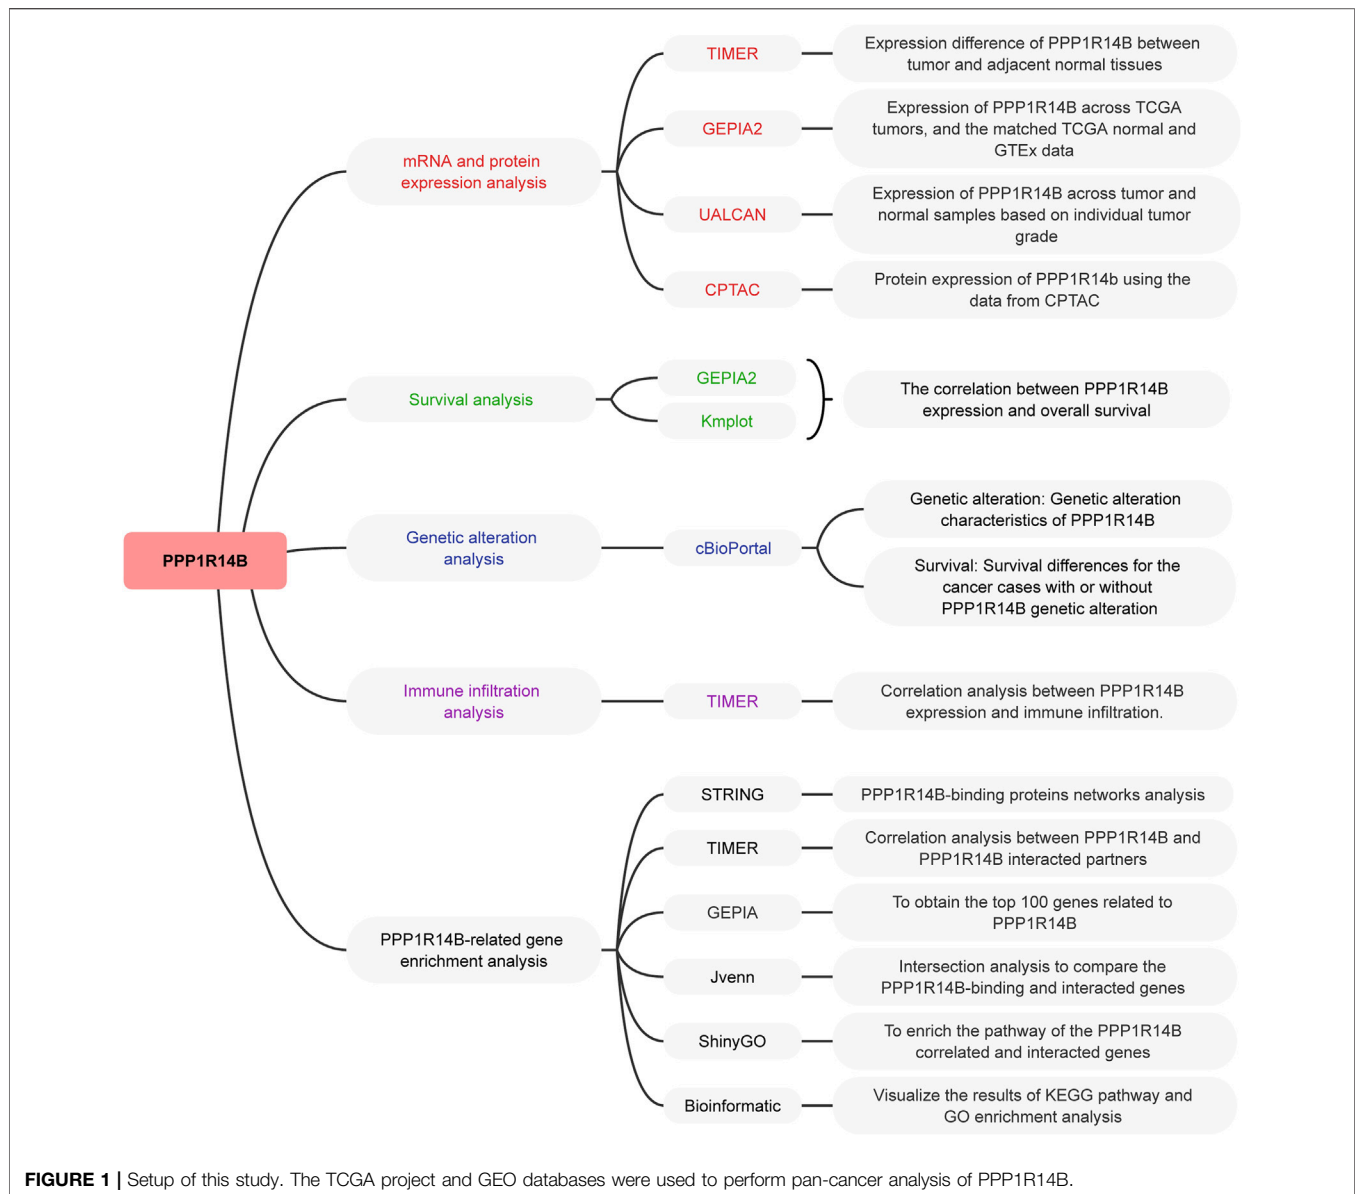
PPP1R14B

mRNA and protein expression analysis

TIMER

Expression difference of PPP1R14B between tumor and adjacent normal tissues

GEPIA2

Expression of PPP1R14B across TCGA tumors, and the matched TCGA normal and GTEx data

UALCAN

Expression of PPP1R14B across tumor and normal samples based on individual tumor grade

CPTAC

Protein expression of PPP1R14b using the data from CPTAC

Survival analysis

GEPIA2

Kmplot

The correlation between PPP1R14B expression and overall survival

Genetic alteration analysis

cBioPortal

Genetic alteration: Genetic alteration characteristics of PPP1R14B

Survival: Survival differences for the cancer cases with or without PPP1R14B genetic alteration

Immune infiltration analysis

TIMER

Correlation analysis between PPP1R14B expression and immune infiltration.

PPP1R14B-related gene enrichment analysis

STRING

PPP1R14B-binding proteins networks analysis

TIMER

Correlation analysis between PPP1R14B and PPP1R14B interacted partners

GEPIA

To obtain the top 100 genes related to PPP1R14B

Jvenn

Intersection analysis to compare the PPP1R14B-binding and interacted genes

ShinyGO

To enrich the pathway of the PPP1R14B correlated and interacted genes

Bioinformatic

Visualize the results of KEGG pathway and GO enrichment analysis

FIGURE 1 | Setup of this study. The TCGA project and GEO databases were used to perform pan-cancer analysis of PPP1R14B.